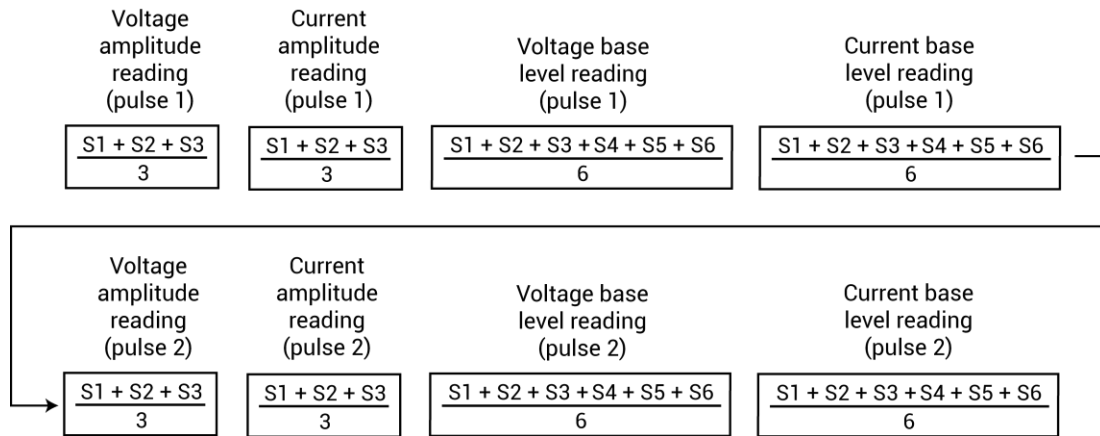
Voltage amplitude reading (pulse 1)

$\frac{S1 + S2 + S3}{3}$

Current amplitude reading (pulse 1)

$\frac{S1 + S2 + S3}{3}$

Voltage base level reading (pulse 1)

$\frac{S1 + S2 + S3 + S4 + S5 + S6}{6}$

Current base level reading (pulse 1)

$\frac{S1 + S2 + S3 + S4 + S5 + S6}{6}$

Voltage amplitude reading (pulse 2)

$\frac{S1 + S2 + S3}{3}$

Current amplitude reading (pulse 2)

$\frac{S1 + S2 + S3}{3}$

Voltage base level reading (pulse 2)

$\frac{S1 + S2 + S3 + S4 + S5 + S6}{6}$

Current base level reading (pulse 2)

$\frac{S1 + S2 + S3 + S4 + S5 + S6}{6}$